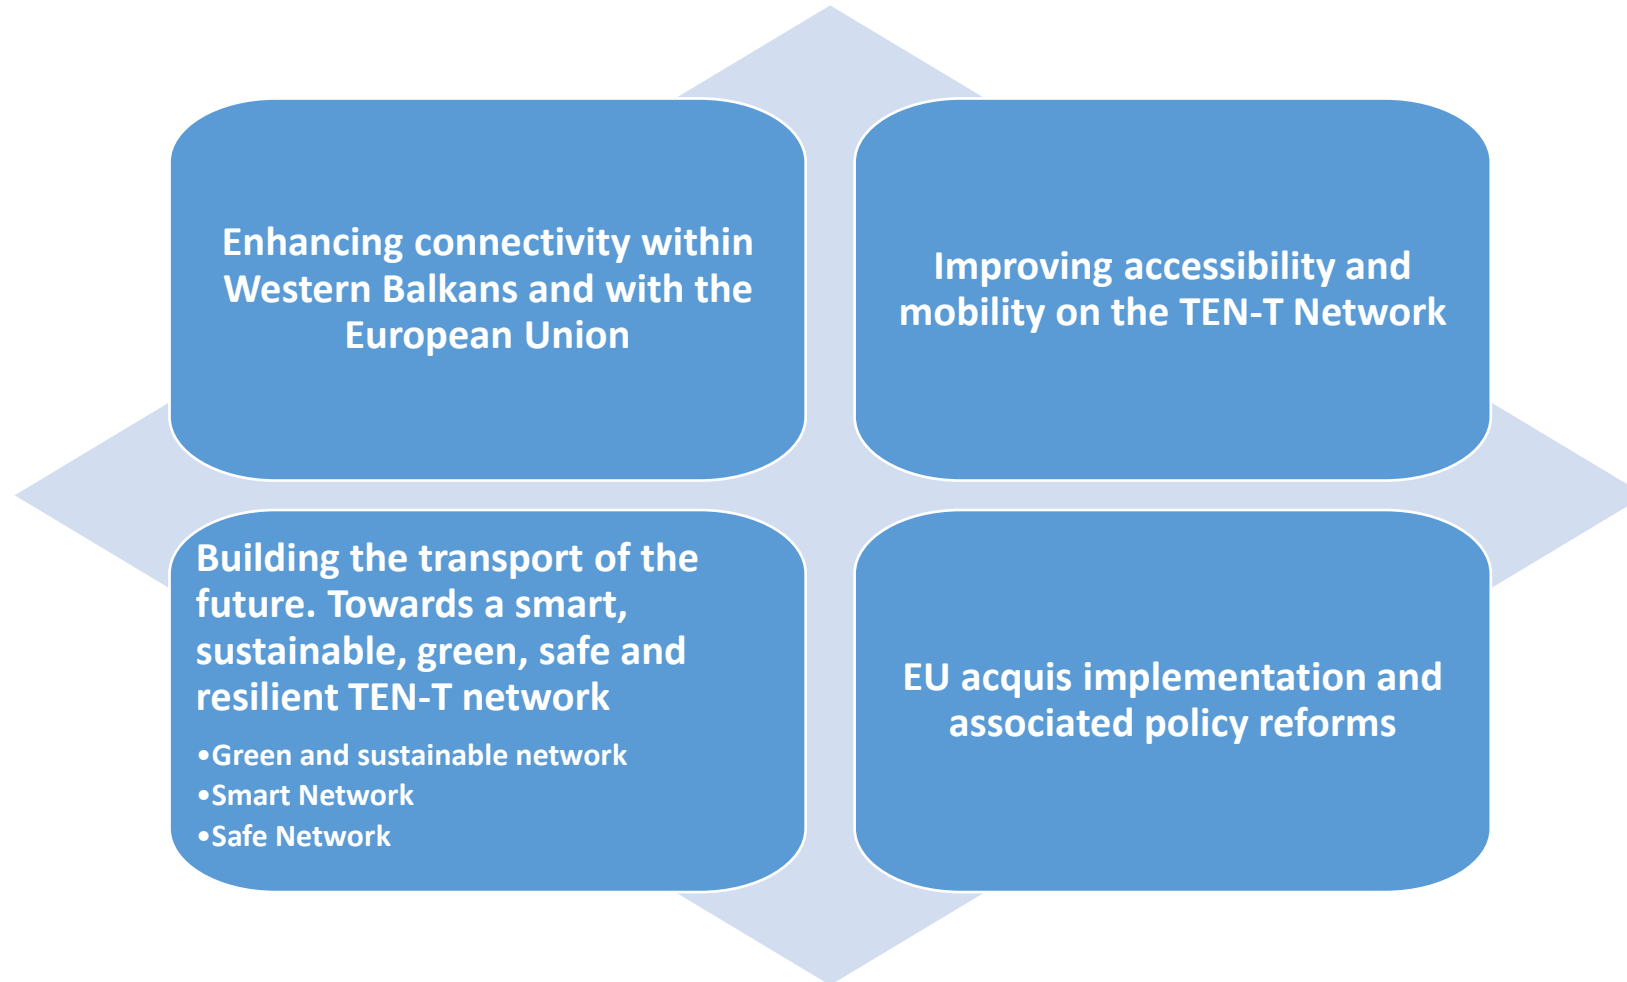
Enhancing connectivity within Western Balkans and with the European Union

Improving accessibility and mobility on the TEN-T Network

Building the transport of the future. Towards a smart, sustainable, green, safe and resilient TEN-T network

•Green and sustainable network
•Smart Network
•Safe Network

EU acquis implementation and associated policy reforms